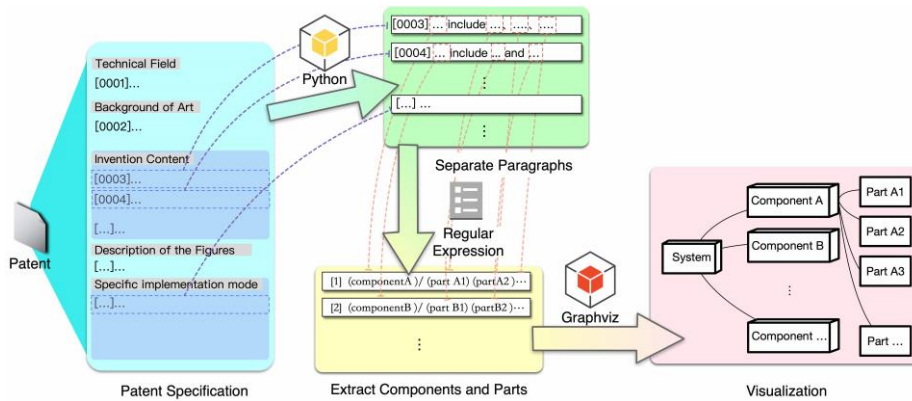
Patent

Technical Field
[0001]...
Background of Art
[0002]...
Invention Content
[0003]...
[0004]...
[...]...
Description of the Figures
[...]...
Specific implementation mode
[...]...

Patent Specification

Python

[0003] ... include ... , ... , ....
[0004] ... include ... and ...
⋮
[...] ...
⋮

Separate Paragraphs

Regular Expression

[1] (componentA) / (part A1) (partA2)···
[2] (componentB) / (part B1) (partB2)···
⋮

Extract Components and Parts

Graphviz

System
Component A
Component B
⋮
Component ...
Part A1
Part A2
Part A3
Part ...

Visualization